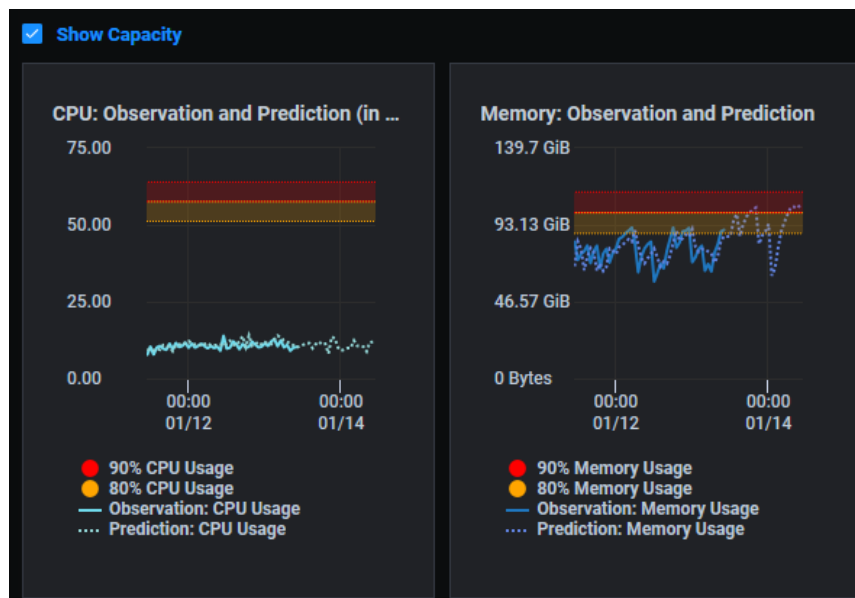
Show Capacity

CPU: Observation and Prediction (in ...

75.00
50.00
25.00
0.00

00:00
01/12

00:00
01/14

90% CPU Usage
80% CPU Usage
Observation: CPU Usage
Prediction: CPU Usage

Memory: Observation and Prediction

139.7 GiB
93.13 GiB
46.57 GiB
0 Bytes

00:00
01/12

00:00
01/14

90% Memory Usage
80% Memory Usage
Observation: Memory Usage
Prediction: Memory Usage